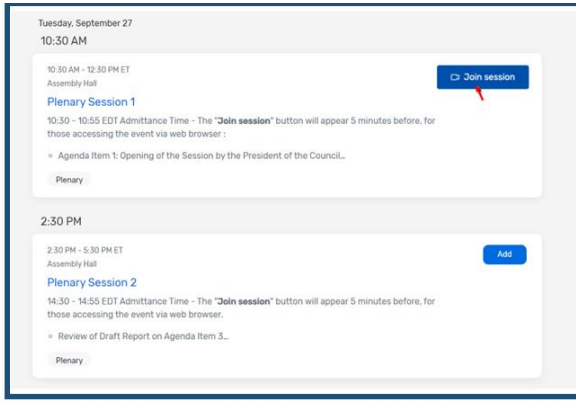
Tuesday, September 27

10:30 AM

10:30 AM - 12:30 PM ET
Assembly Hall

Join session

Plenary Session 1

10:30 - 10:55 EDT Admittance Time - The "**Join session**" button will appear 5 minutes before, for those accessing the event via web browser :

• Agenda Item 1: Opening of the Session by the President of the Council...

Plenary

2:30 PM

2:30 PM - 5:30 PM ET
Assembly Hall

Add

Plenary Session 2

14:30 - 14:55 EDT Admittance Time - The "**Join session**" button will appear 5 minutes before, for those accessing the event via web browser.

• Review of Draft Report on Agenda Item 3...

Plenary